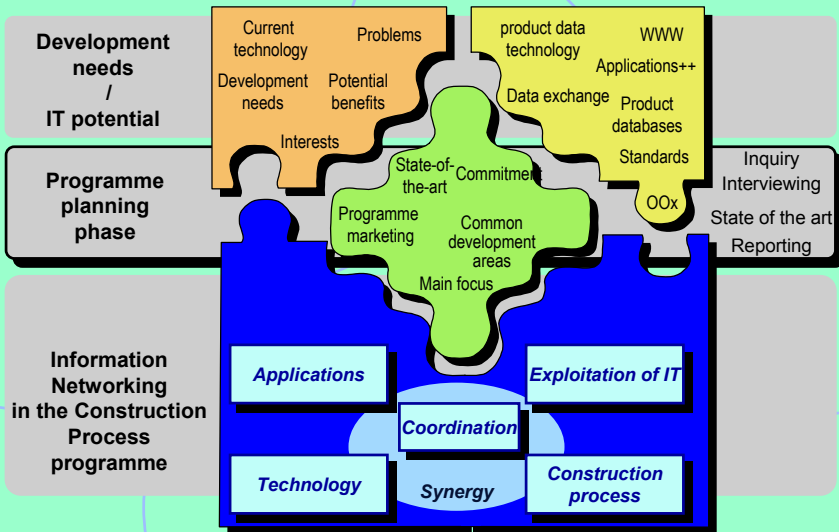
Development needs / IT potential

Programme planning phase

Information Networking in the Construction Process programme

Current technology

Problems

Development needs

Potential benefits

Interests

product data technology

WWW

Applications++

Data exchange

Product databases

Standards

OOx

State-of-the-art

Commitment

Programme marketing

Common development areas

Main focus

Inquiry

Interviewing

State of the art

Reporting

Applications

Exploitation of IT

Coordination

Technology

Synergy

Construction process